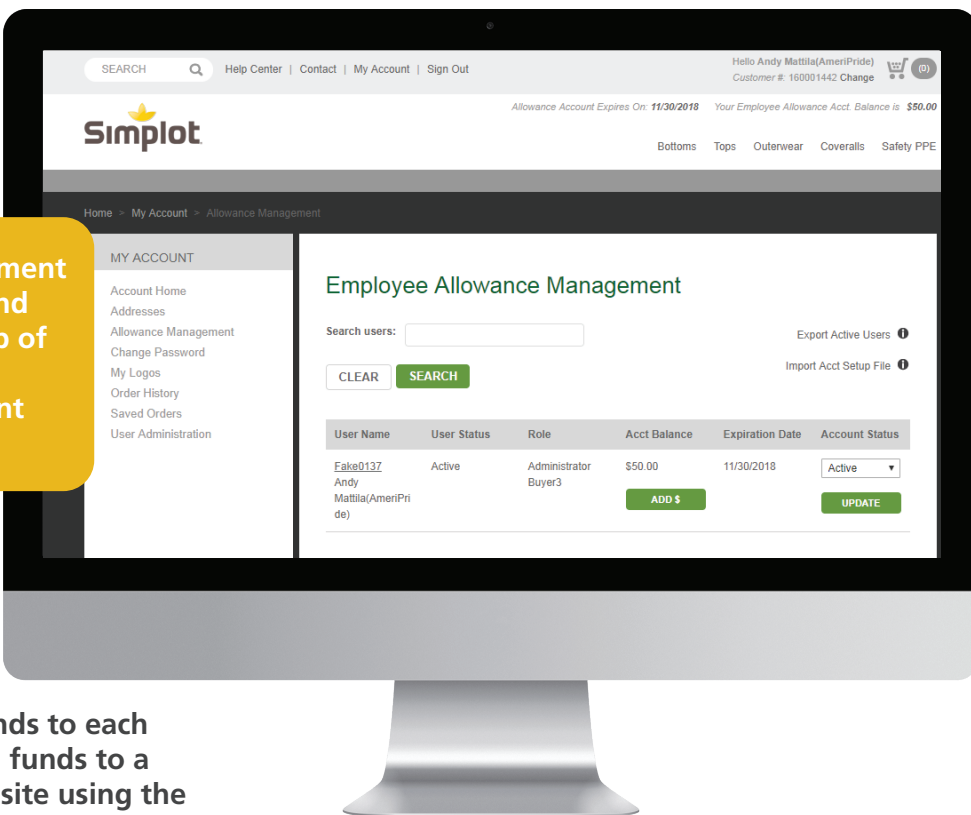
SEARCH Help Center | Contact | My Account | Sign Out

Hello Andy Mattila(AmeriPride)
Customer #: 160001442 Change

(0)

Simplot

Allowance Account Expires On: 11/30/2018 Your Employee Allowance Acct. Balance is $50.00

Bottoms Tops Outerwear Coveralls Safety PPE

Home > My Account > Allowance Management

ment
nd
p of

nt

MY ACCOUNT

Account Home
Addresses
Allowance Management
Change Password
My Logos
Order History
Saved Orders
User Administration

Employee Allowance Management

Search users:

Export Active Users

Import Acct Setup File

CLEAR SEARCH

| User Name | User Status | Role | Acct Balance | Expiration Date | Account Status |
|---|---|---|---|---|---|
| Fake0137 Andy Mattila(AmeriPride) | Active | Administrator Buyer3 | $50.00 ADD $ | 11/30/2018 | Active UPDATE |

nds to each
funds to a
site using the